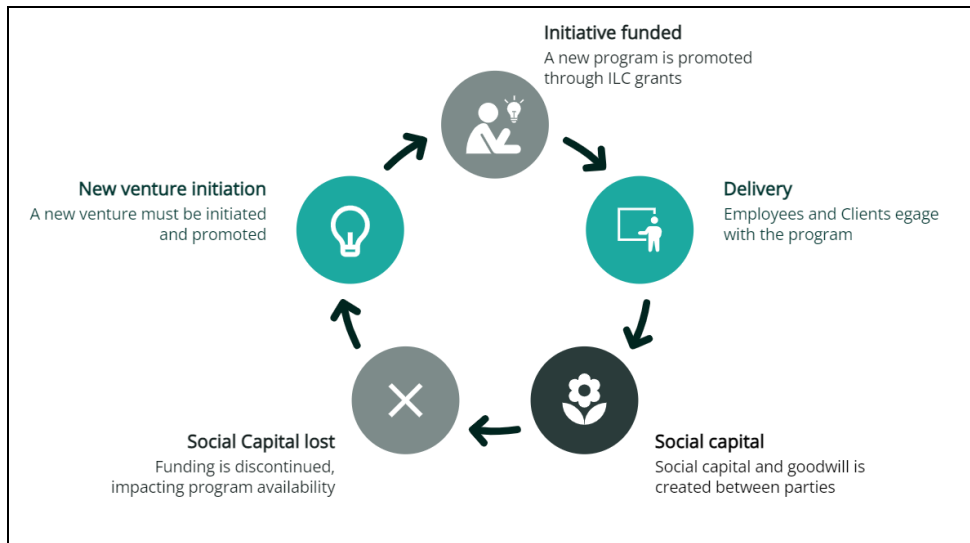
Initiative funded
A new program is promoted through ILC grants

Delivery
Employees and Clients egage with the program

Social capital
Social capital and goodwill is created between parties

Social Capital lost
Funding is discontinued, impacting program availability

New venture initiation
A new venture must be initiated and promoted